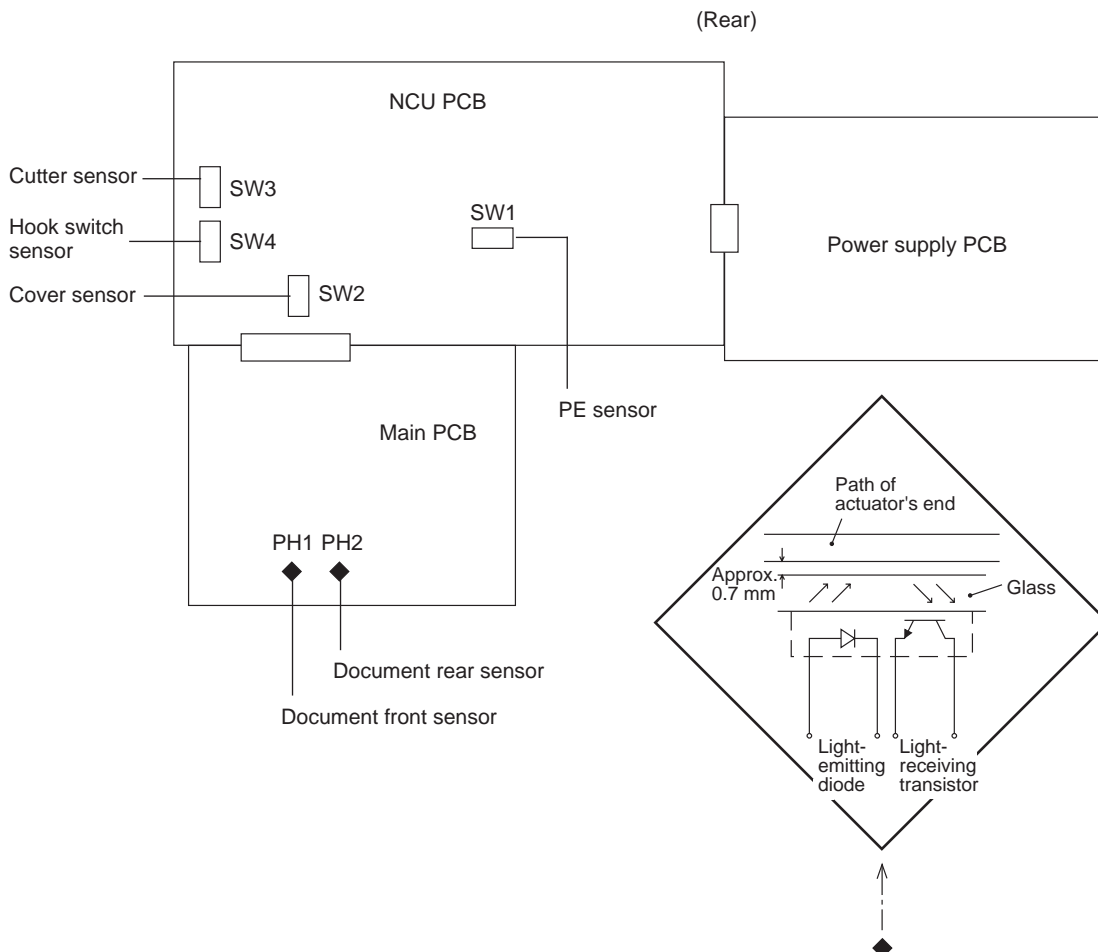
(Rear)

NCU PCB

Cutter sensor

SW3

Hook switch sensor

SW4

SW1

Power supply PCB

Cover sensor

SW2

Main PCB

PE sensor

Path of actuator's end

Approx. 0.7 mm

Glass

PH1 PH2

Document rear sensor

Document front sensor

Light-emitting diode

Light-receiving transistor